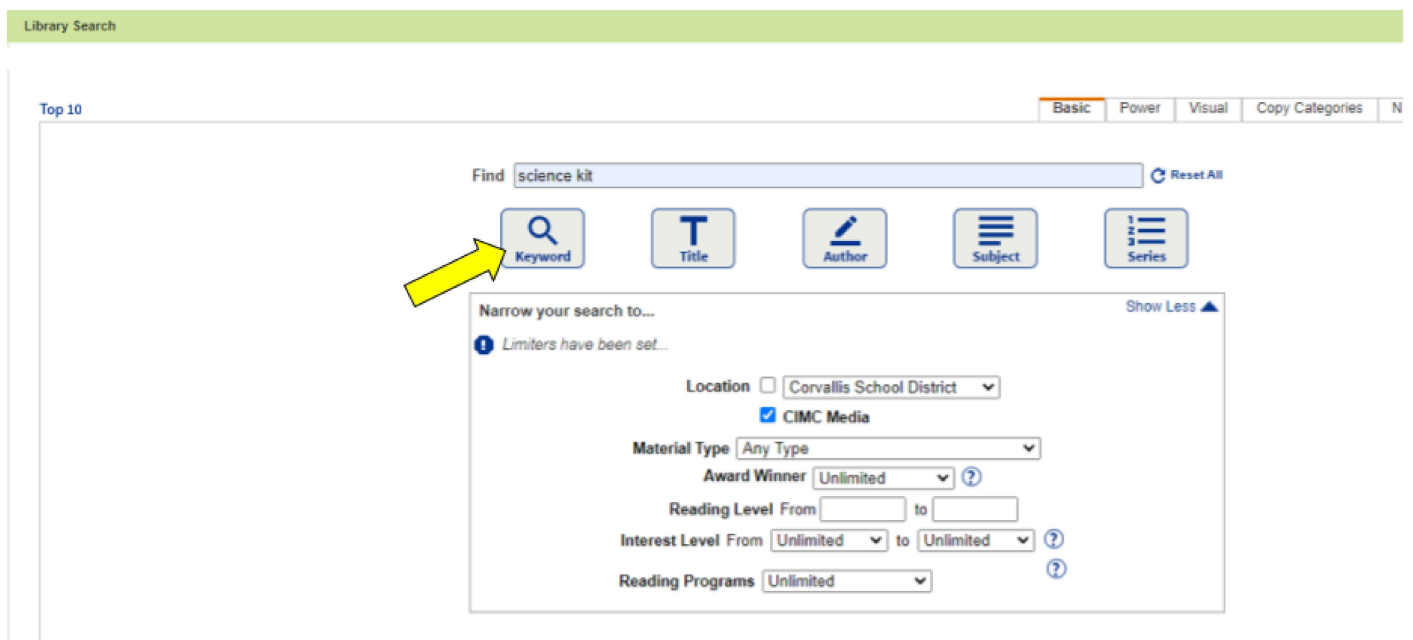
Library Search

Top 10

Basic Power Visual Copy Categories N

Find science kit

Reset All

Keyword Title Author Subject Series

Narrow your search to...

Show Less

Limiters have been set...

Location Corvallis School District

CIMC Media

Material Type Any Type

Award Winner Unlimited ?

Reading Level From to

Interest Level From Unlimited to Unlimited ?

Reading Programs Unlimited ?